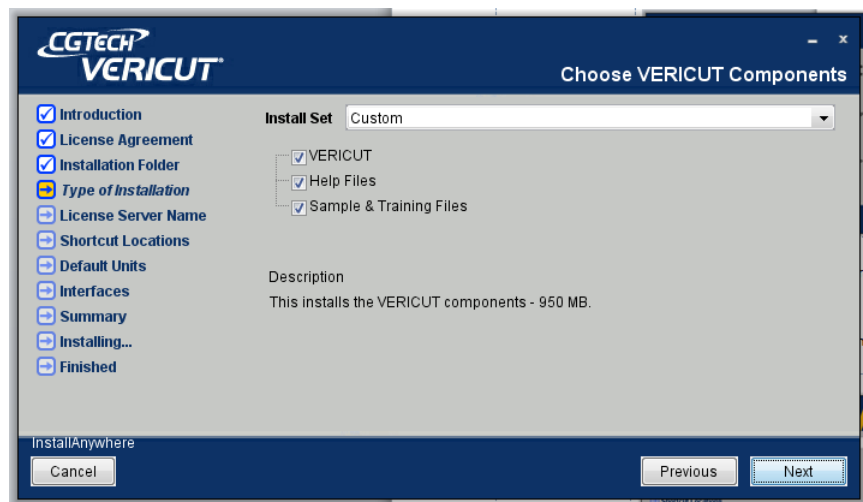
CGTECH
VERICUT

Choose VERICUT Components

Introduction
License Agreement
Installation Folder
Type of Installation
License Server Name
Shortcut Locations
Default Units
Interfaces
Summary
Installing...
Finished

Install Set Custom

VERICUT
Help Files
Sample & Training Files

Description
This installs the VERICUT components - 950 MB.

InstallAnywhere
Cancel
Previous
Next